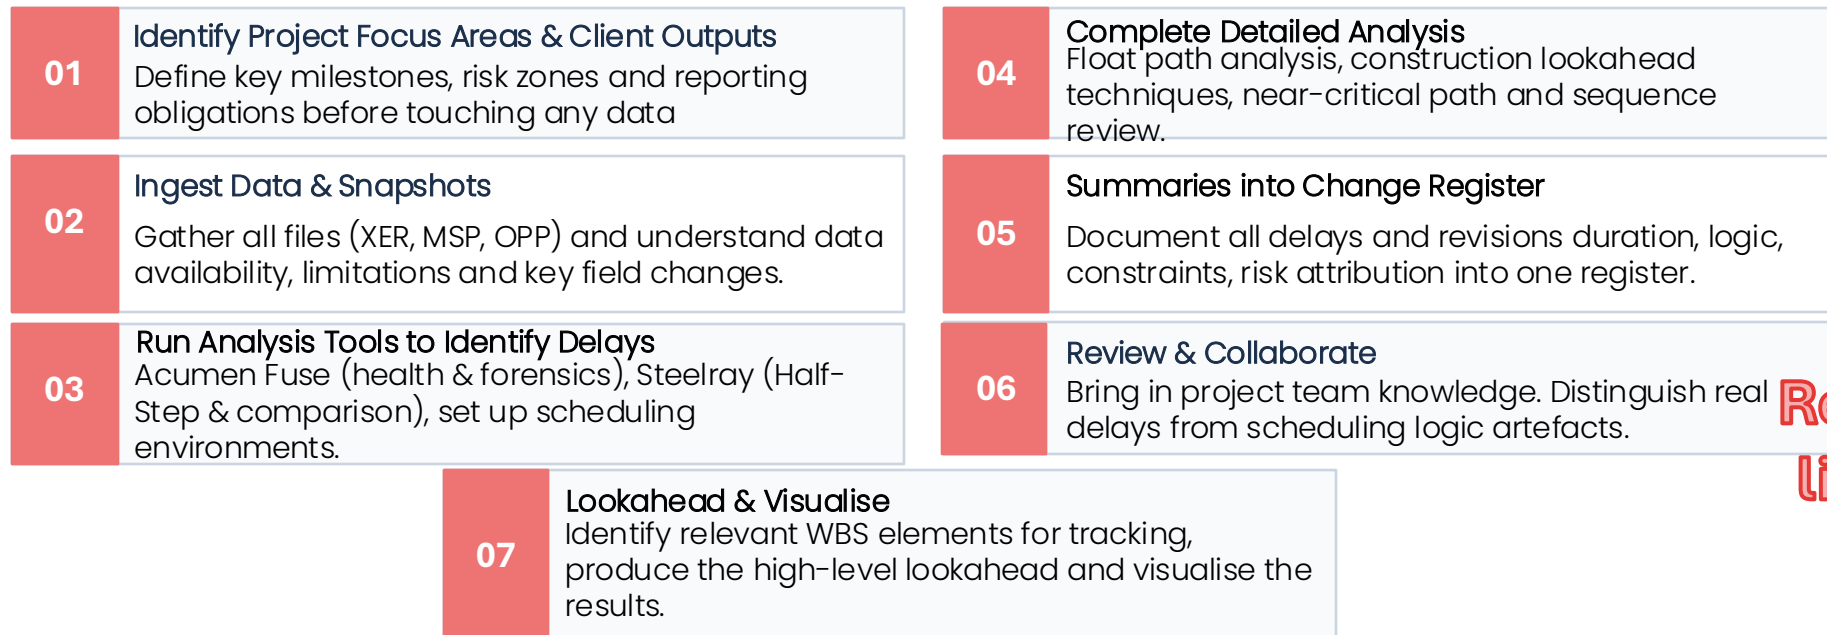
01
Identify Project Focus Areas & Client Outputs
Define key milestones, risk zones and reporting obligations before touching any data

04
Complete Detailed Analysis
Float path analysis, construction lookahead techniques, near-critical path and sequence review.

02
Ingest Data & Snapshots
Gather all files (XER, MSP, OPP) and understand data availability, limitations and key field changes.

05
Summaries into Change Register
Document all delays and revisions duration, logic, constraints, risk attribution into one register.

03
Run Analysis Tools to Identify Delays
Acumen Fuse (health & forensics), Steelray (Half-Step & comparison), set up scheduling environments.

06
Review & Collaborate
Bring in project team knowledge. Distinguish real delays from scheduling logic artefacts.

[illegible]

07
Lookahead & Visualise
Identify relevant WBS elements for tracking, produce the high-level lookahead and visualise the results.